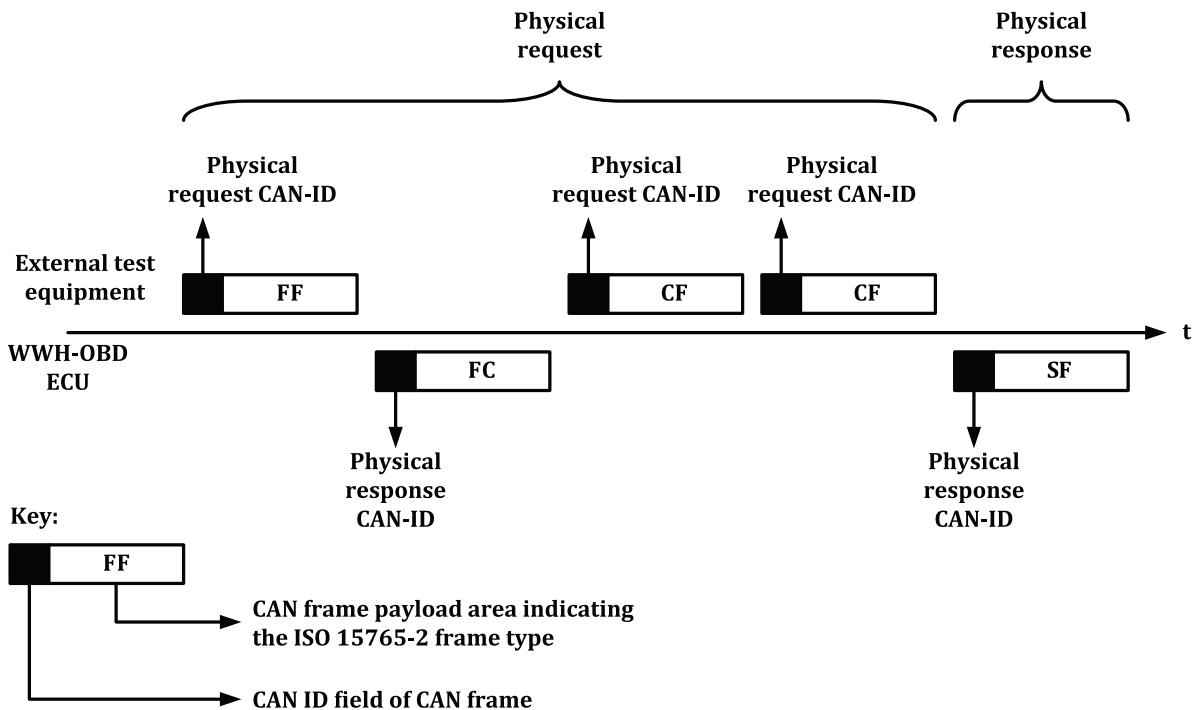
Physical request

Physical response

Physical request CAN-ID

Physical request CAN-ID

Physical request CAN-ID

External test equipment

FF

CF

CF

t

WWH-OBD ECU

FC

SF

Physical response CAN-ID

Physical response CAN-ID

Key:

FF

CAN frame payload area indicating the ISO 15765-2 frame type

CAN ID field of CAN frame